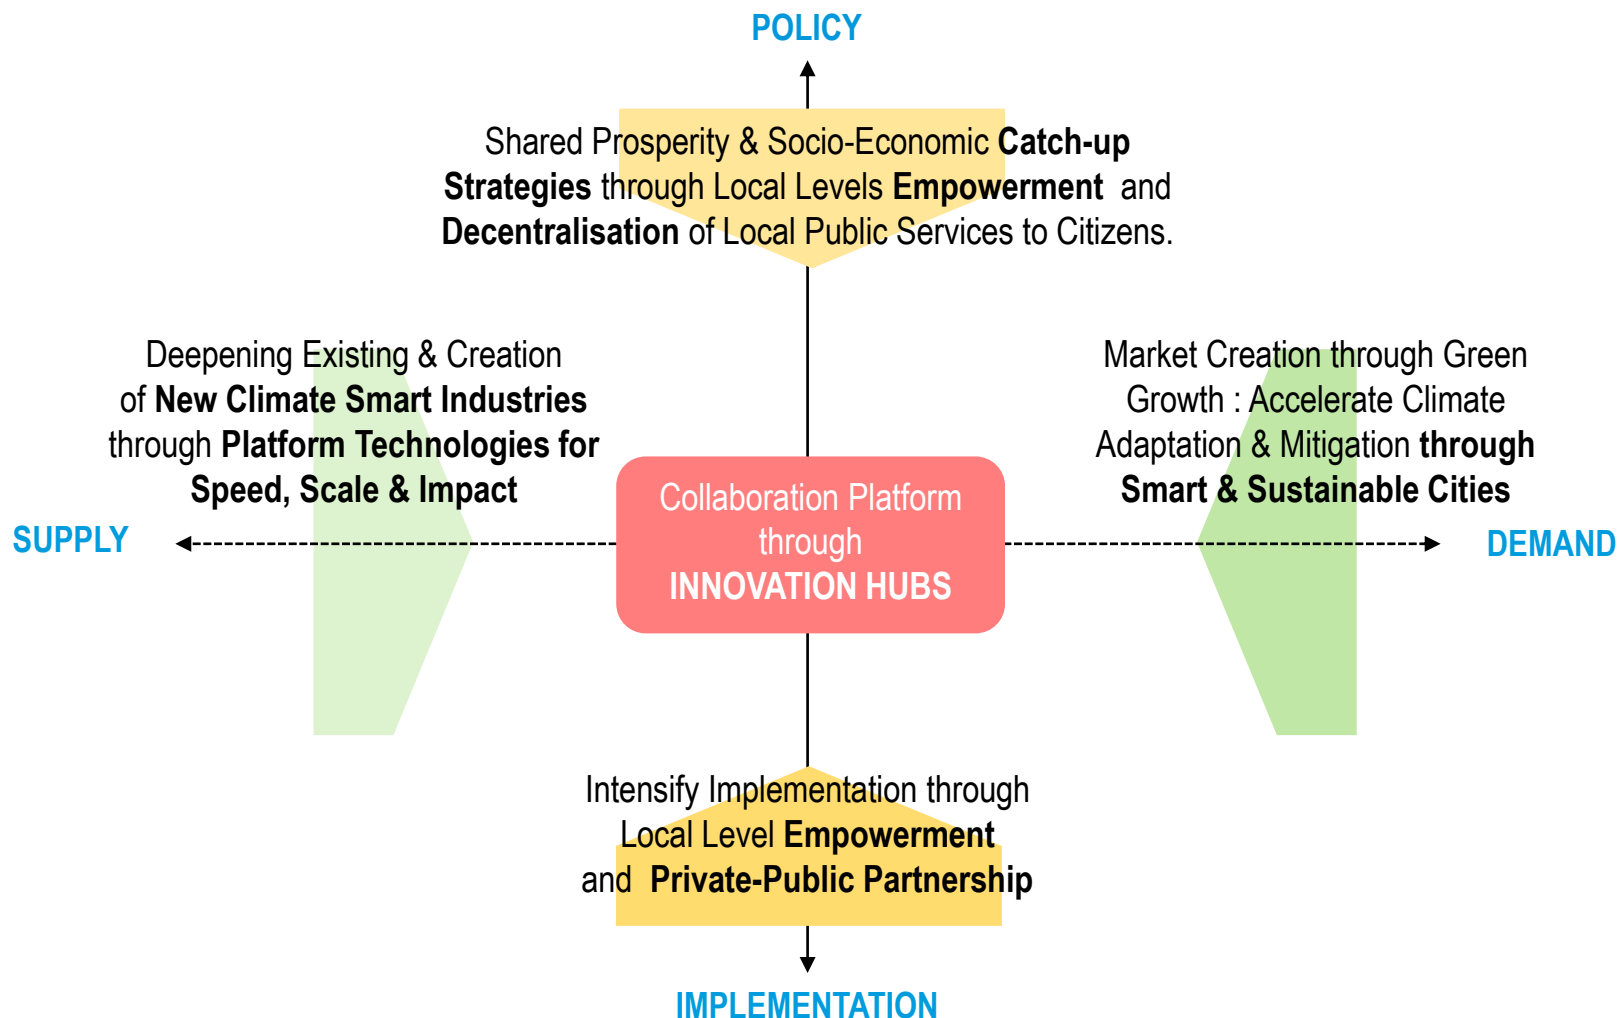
POLICY

Shared Prosperity & Socio-Economic **Catch-up Strategies** through Local Levels **Empowerment** and **Decentralisation** of Local Public Services to Citizens.

Deepening Existing & Creation of **New Climate Smart Industries** through **Platform Technologies for Speed, Scale & Impact**

Market Creation through Green Growth : Accelerate Climate Adaptation & Mitigation **through Smart & Sustainable Cities**

SUPPLY

Collaboration Platform through INNOVATION HUBS

DEMAND

Intensify Implementation through Local Level **Empowerment** and **Private-Public Partnership**

IMPLEMENTATION